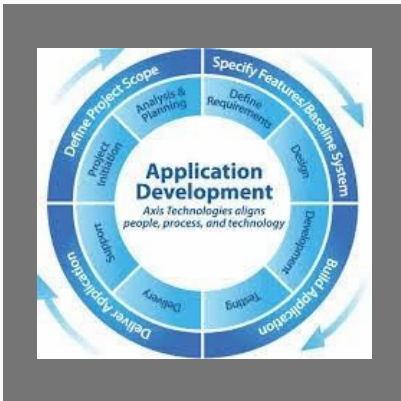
Define Project Scope
Specify Features/Baseline System
Build Application
Deliver Application
Project Initiation
Analysis & Planning
Define Requirements
Design
Development
Testing
Delivery
Support
Application Development
Axis Technologies aligns people, process, and technology